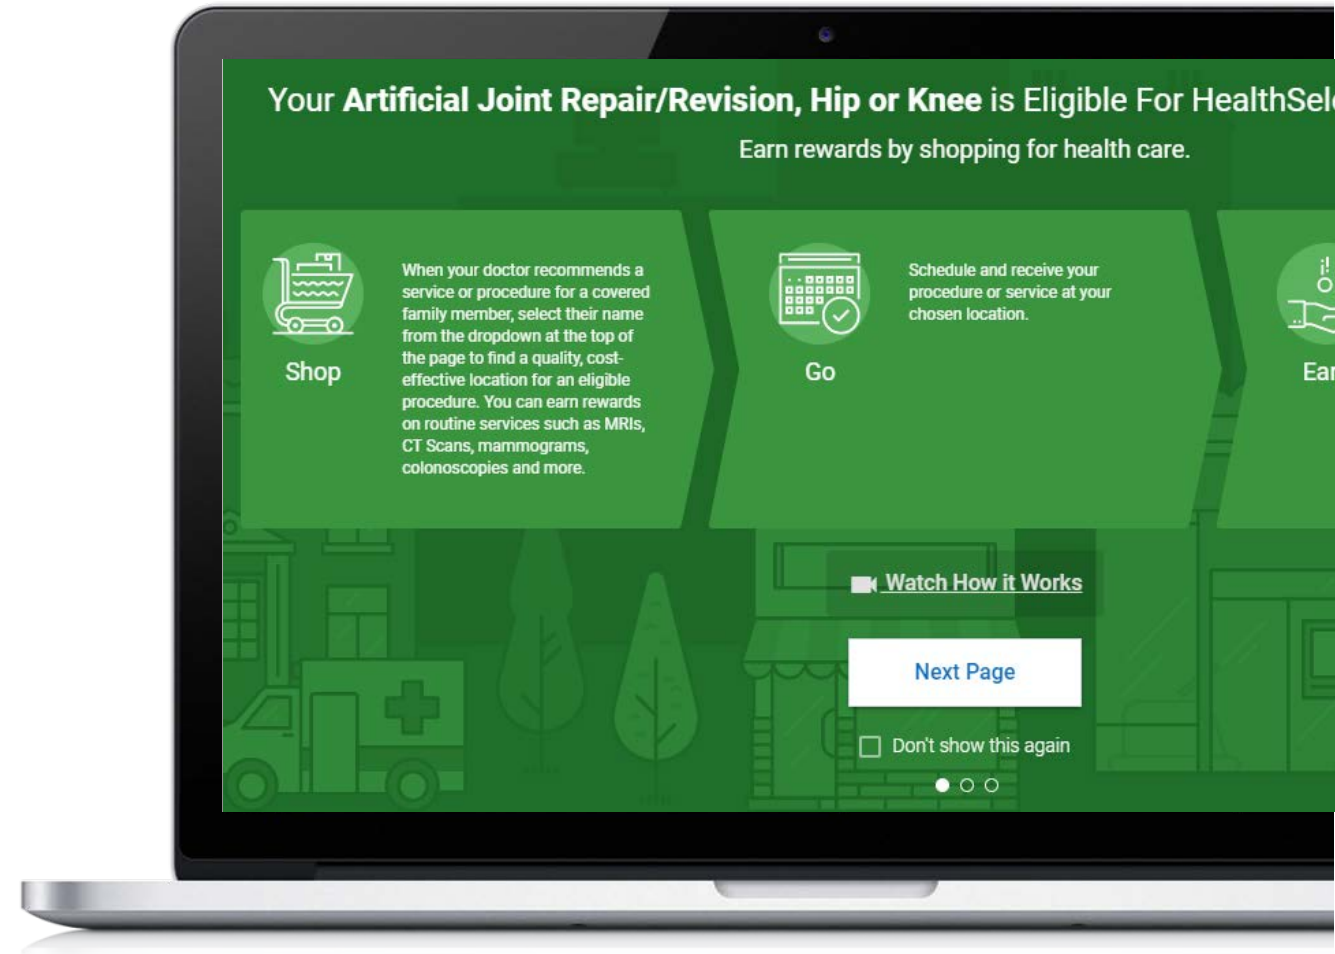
Your **Artificial Joint Repair/Revision, Hip or Knee** is Eligible For HealthSel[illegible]

Earn rewards by shopping for health care.

Shop

When your doctor recommends a service or procedure for a covered family member, select their name from the dropdown at the top of the page to find a quality, cost-effective location for an eligible procedure. You can earn rewards on routine services such as MRIs, CT Scans, mammograms, colonoscopies and more.

Go

Schedule and receive your procedure or service at your chosen location.

Ear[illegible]

Watch How it Works

Next Page

Don't show this again